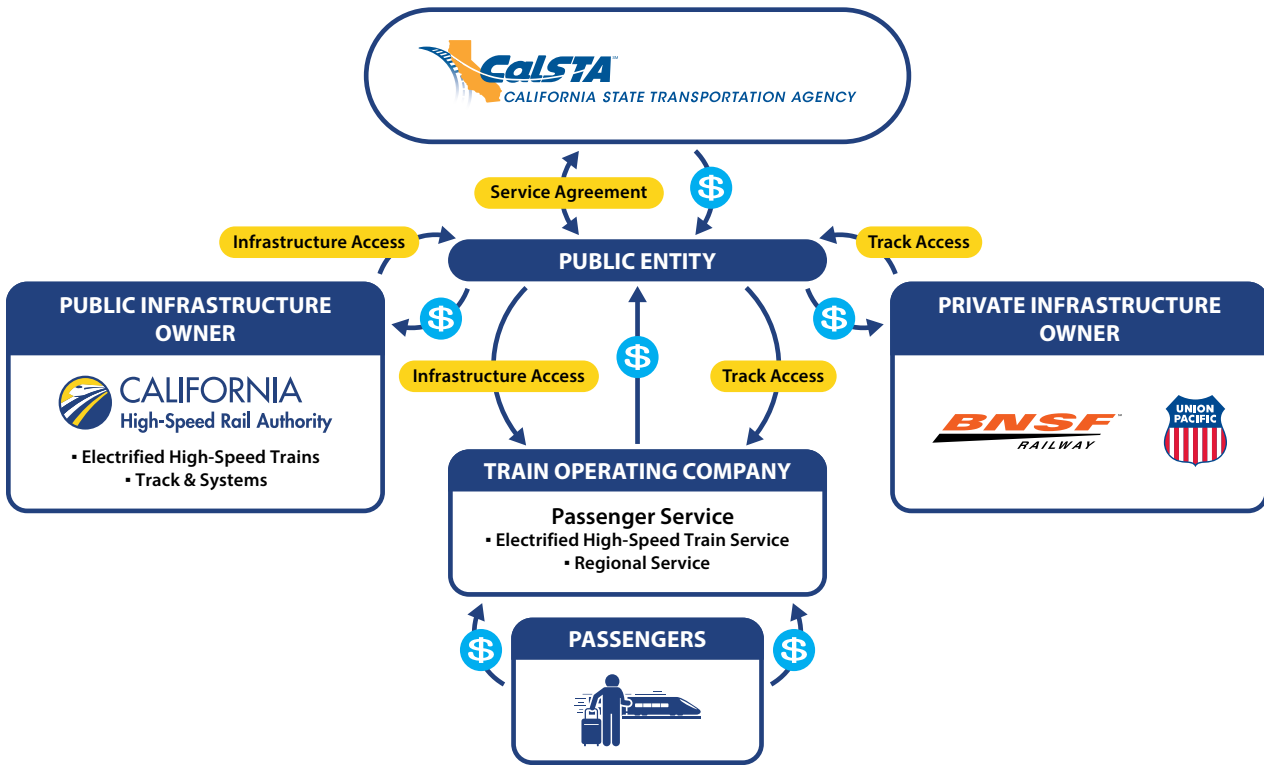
CalSTA™
CALIFORNIA STATE TRANSPORTATION AGENCY

Service Agreement

$

Infrastructure Access

PUBLIC ENTITY

Track Access

PUBLIC INFRASTRUCTURE OWNER

$

CALIFORNIA
High-Speed Rail Authority

▪ Electrified High-Speed Trains
▪ Track & Systems

Infrastructure Access

$

Track Access

$

PRIVATE INFRASTRUCTURE OWNER

BNSF™
RAILWAY

UNION PACIFIC

TRAIN OPERATING COMPANY

Passenger Service
▪ Electrified High-Speed Train Service
▪ Regional Service

$

PASSENGERS

$